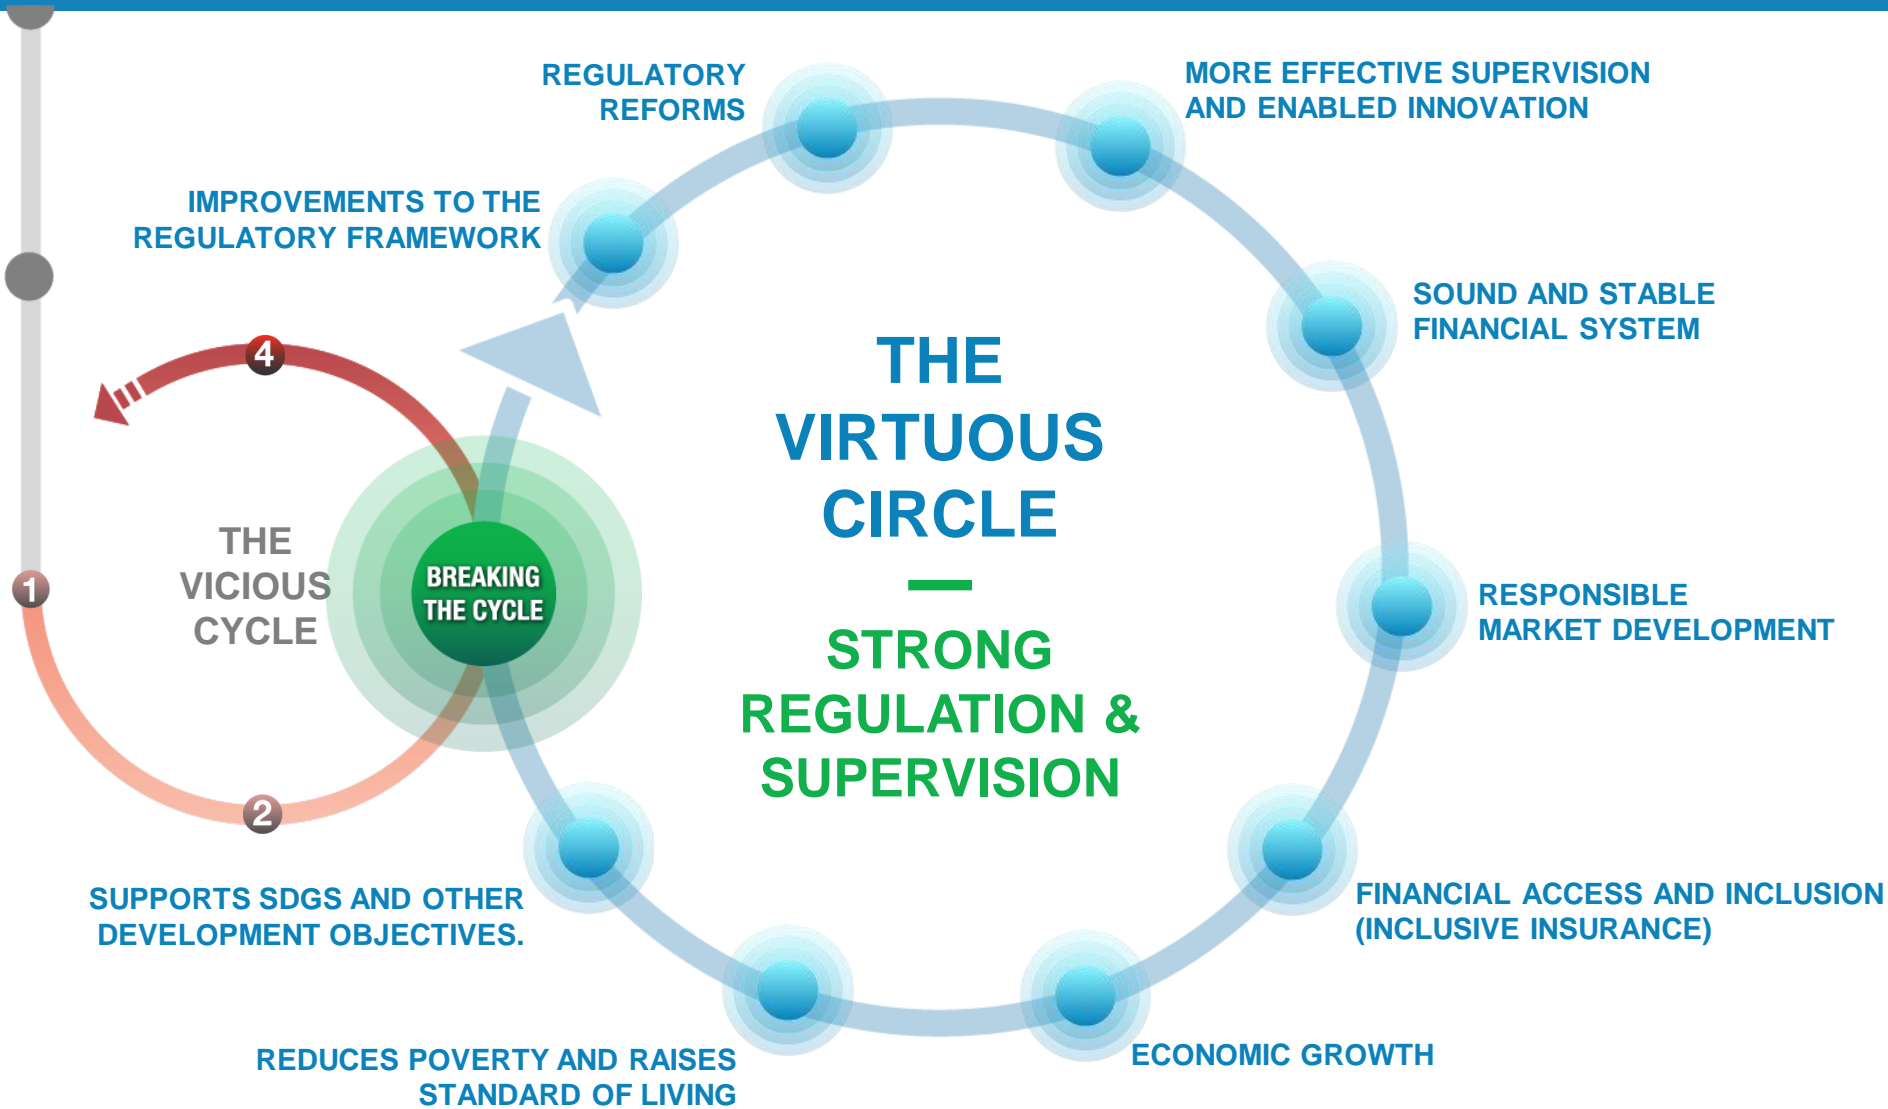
REGULATORY REFORMS

MORE EFFECTIVE SUPERVISION AND ENABLED INNOVATION

IMPROVEMENTS TO THE REGULATORY FRAMEWORK

SOUND AND STABLE FINANCIAL SYSTEM

4

THE VIRTUOUS CIRCLE

THE VICIOUS CYCLE

BREAKING THE CYCLE

1

RESPONSIBLE MARKET DEVELOPMENT

STRONG REGULATION & SUPERVISION

2

SUPPORTS SDGS AND OTHER DEVELOPMENT OBJECTIVES.

FINANCIAL ACCESS AND INCLUSION (INCLUSIVE INSURANCE)

REDUCES POVERTY AND RAISES STANDARD OF LIVING

ECONOMIC GROWTH